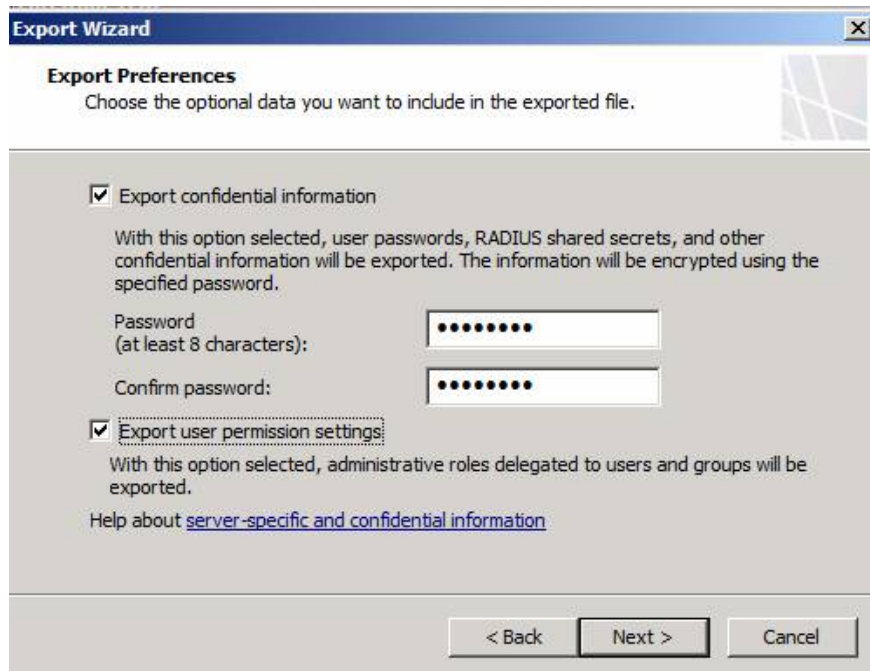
Export Wizard

Export Preferences
Choose the optional data you want to include in the exported file.

Export confidential information

With this option selected, user passwords, RADIUS shared secrets, and other confidential information will be exported. The information will be encrypted using the specified password.

Password
(at least 8 characters): •••••••••

Confirm password: •••••••••

Export user permission settings

With this option selected, administrative roles delegated to users and groups will be exported.

Help about server-specific and confidential information

< Back Next > Cancel